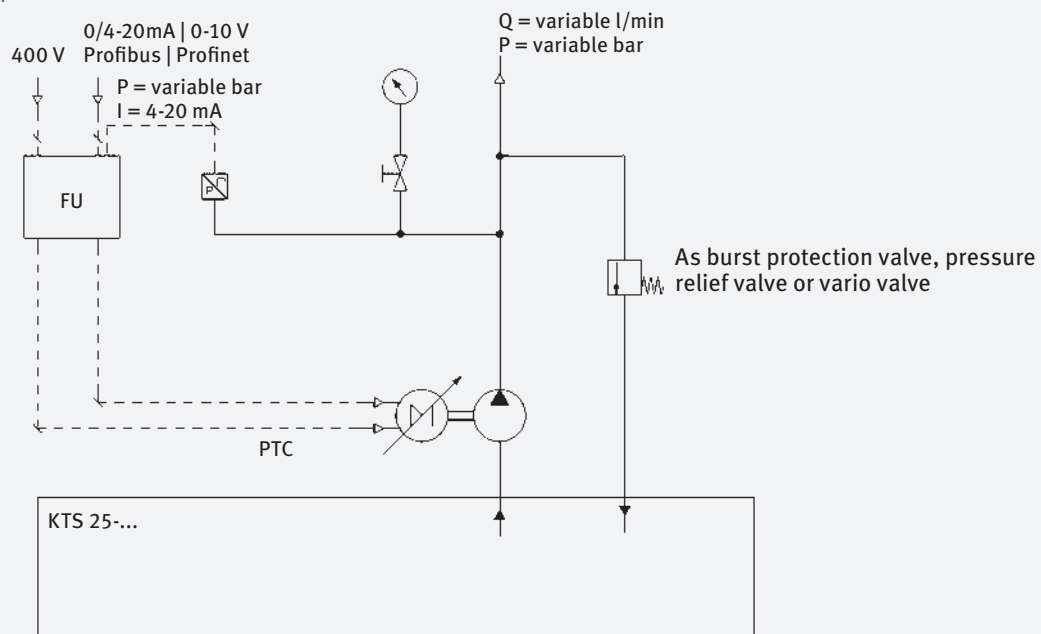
400 V

0/4-20mA | 0-10 V
Profibus | Profinet

P = variable bar
I = 4-20 mA

Q = variable l/min
P = variable bar

FU

P

As burst protection valve, pressure relief valve or vario valve

PTC

KTS 25-...